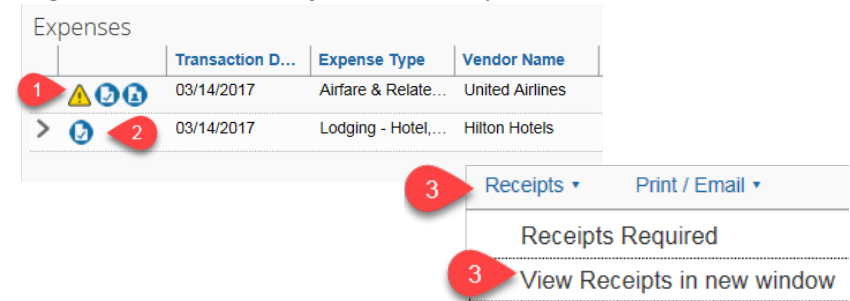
Expenses

| | Transaction D... | Expense Type | Vendor Name |
|---|---|---|---|
| 1 | 03/14/2017 | Airfare & Relate... | United Airlines |
| > 2 | 03/14/2017 | Lodging - Hotel,... | Hilton Hotels |

3 Receipts ▾ Print / Email ▾

Receipts Required

3 View Receipts in new window